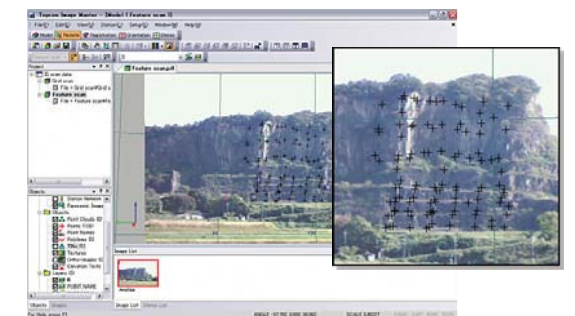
Topcon Image Master - [Model 1 Feature scan 1]

File Edit View Station Setup Window Help

Model Network Registration Orientation Editor

Feature scan.pdf

Scan data
Grid scan
File = Grid scan
Feature scan
File = Feature scan

Objects
Station Network
Panoramic Image
Objects
Point Clouds
Points
Point Names
Polylines
TINs
Textures
Ortho-images
Elevation Texts
Layers
0
POINT NAME

Image List
Image List Detail List

Objects Layers

For Help, press F1

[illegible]